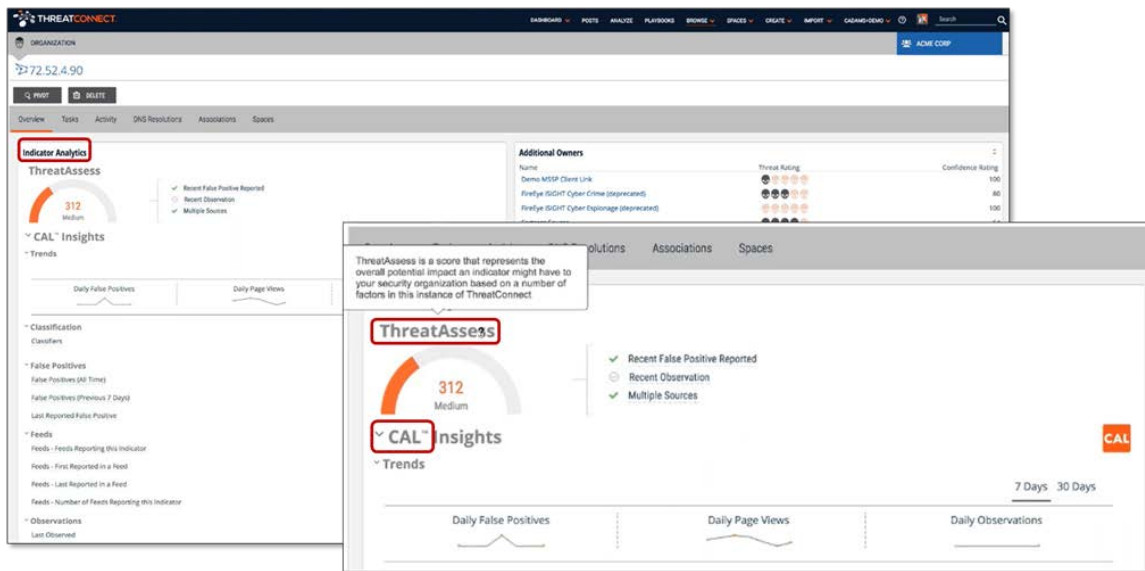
THREATCONNECT

DASHBOARD POSTS ANALYZE PLAYBOOKS BROWSE SPACES CREATE IMPORT CADAMS-DEMO Search

ORGANIZATION

ACME CORP

72.52.4.90

PIVOT DELETE

Overview Tasks Activity DNS Resolutions Associations Spaces

Indicator Analytics

ThreatAssess

312
Medium

Recent False Positive Reported
Recent Observation
Multiple Sources

CAL™ Insights

Trends

Daily False Positives

Daily Page Views

Classification

Classifiers

False Positives

False Positives (All Time)

False Positives (Previous 7 Days)

Last Reported False Positive

Feeds

Feeds - Feeds Reporting this Indicator

Feeds - First Reported in a Feed

Feeds - Last Reported in a Feed

Feeds - Number of Feeds Reporting this Indicator

Observations

Last Observed

Additional Owners

| Name | Threat Rating | Confidence Rating |
|---|---|---|
| Demo MSSP Client Link | | 100 |
| FireEye iSIGHT Cyber Crime (deprecated) | | 60 |
| FireEye iSIGHT Cyber Espionage (deprecated) | | 100 |

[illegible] Resolutions Associations Spaces

ThreatAssess is a score that represents the overall potential impact an indicator might have to your security organization based on a number of factors in this instance of ThreatConnect

ThreatAssess

312
Medium

Recent False Positive Reported
Recent Observation
Multiple Sources

CAL™ Insights

CAL

Trends

7 Days 30 Days

Daily False Positives

Daily Page Views

Daily Observations